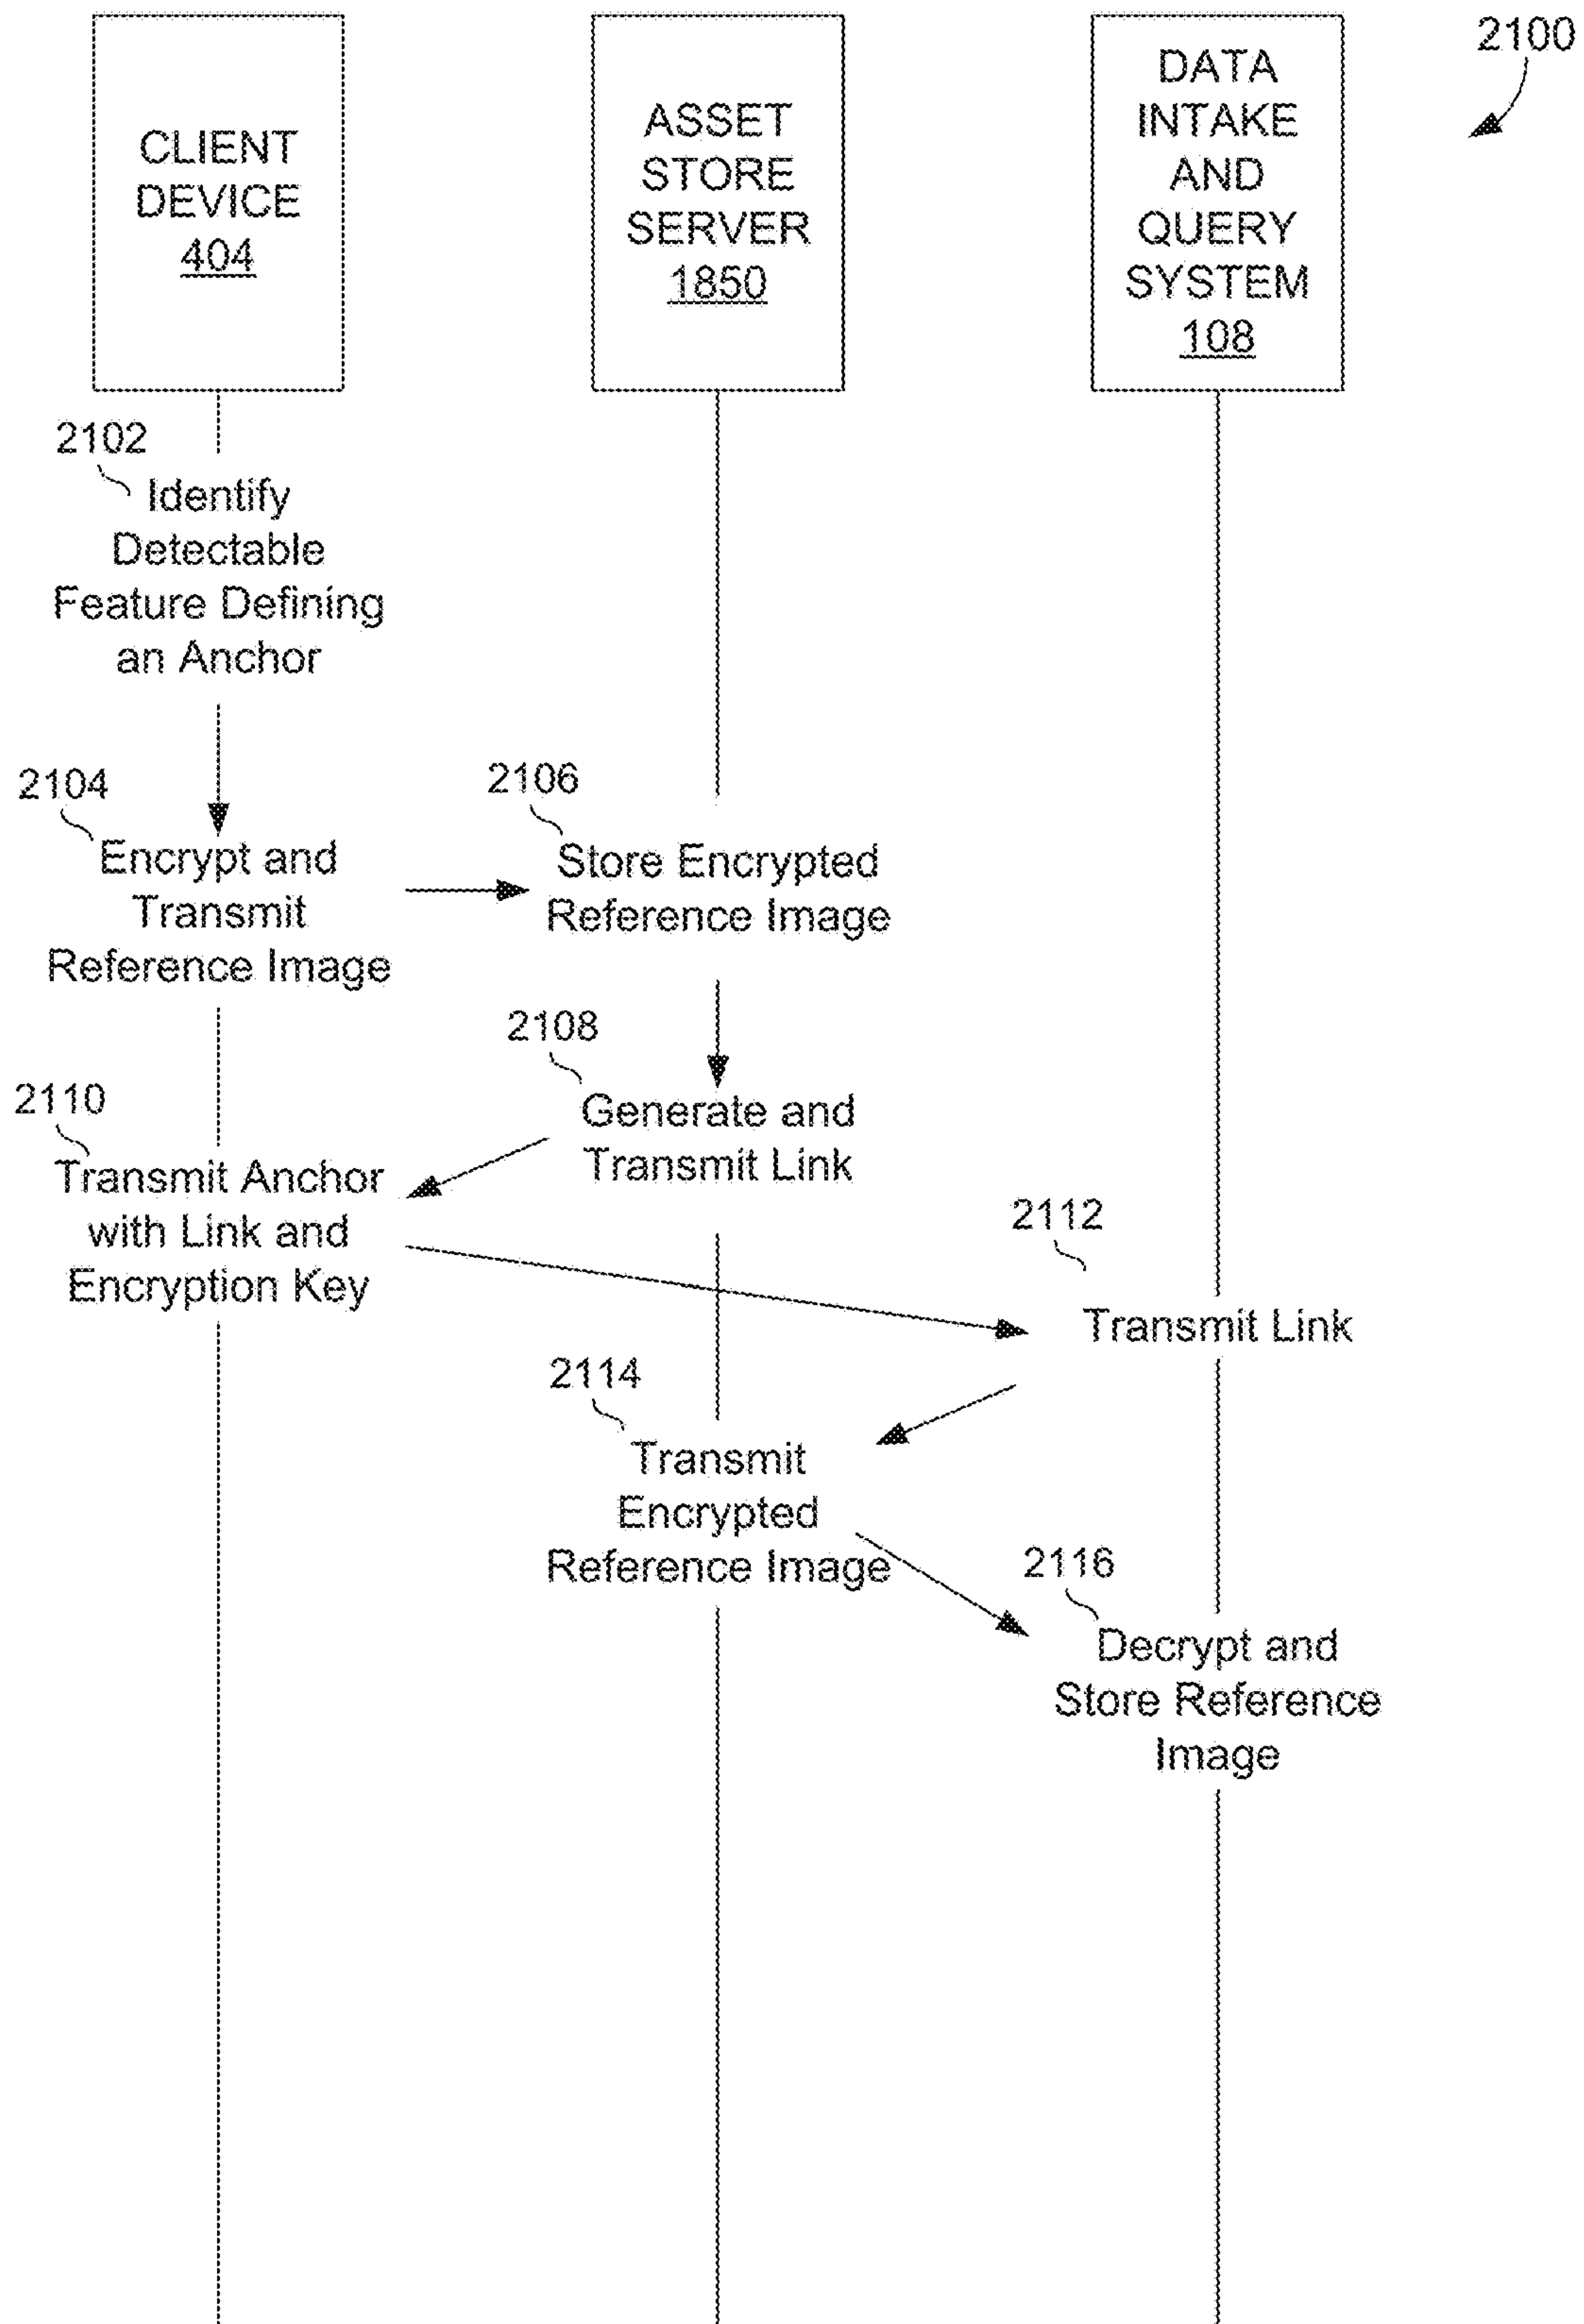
2100

CLIENT DEVICE 404

ASSET STORE SERVER 1850

DATA INTAKE AND QUERY SYSTEM 108

2102
Identify Detectable Feature Defining an Anchor

2104
Encrypt and Transmit Reference Image

2106
Store Encrypted Reference Image

2108
Generate and Transmit Link

2110
Transmit Anchor with Link and Encryption Key

2112
Transmit Link

2114
Transmit Encrypted Reference Image

2116
Decrypt and Store Reference Image